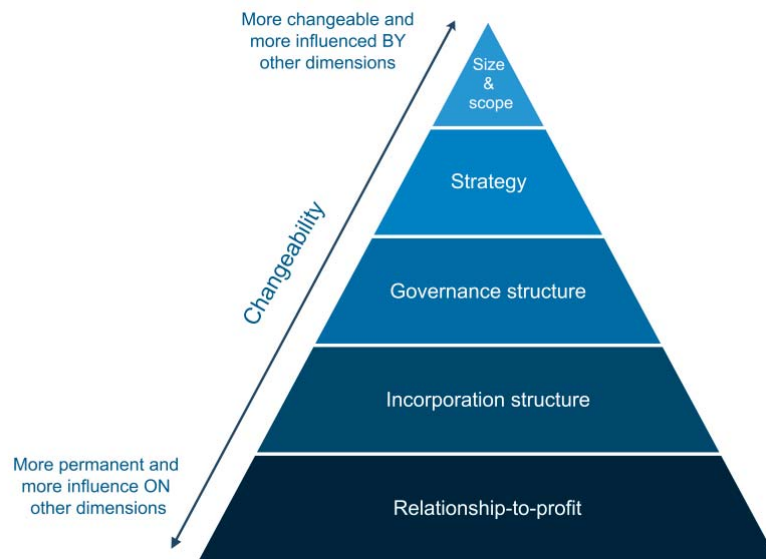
More changeable and more influenced BY other dimensions

Size & scope

Strategy

Changeability

Governance structure

Incorporation structure

More permanent and more influence ON other dimensions

Relationship-to-profit